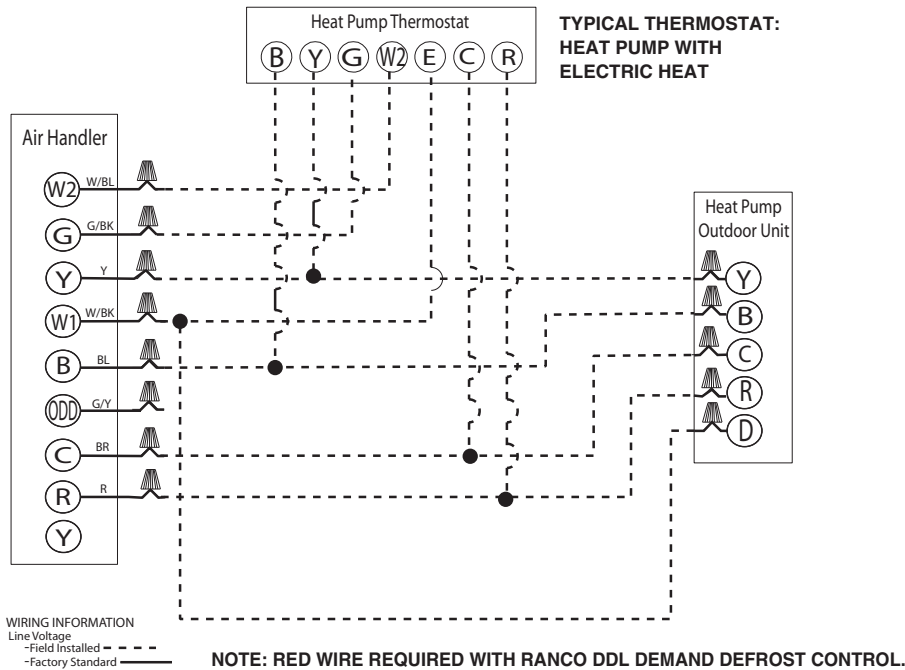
Heat Pump Thermostat
B Y G W2 E C R

TYPICAL THERMOSTAT: HEAT PUMP WITH ELECTRIC HEAT

Air Handler
W2 W/BL
G G/BK
Y Y
W1 W/BK
B BL
ODD G/Y
C BR
R R
Y

Heat Pump Outdoor Unit
Y
B
C
R
D

WIRING INFORMATION
Line Voltage
-Field Installed
-Factory Standard

NOTE: RED WIRE REQUIRED WITH RANCO DDL DEMAND DEFROST CONTROL.